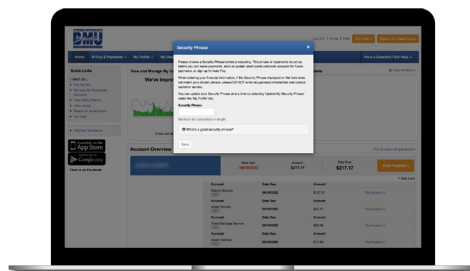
DMU

Home | Billing & Payments | My Profile | My

Have a Question? Get Help

Quick Links

How and Manage My

We've impro

Account Overview

Security Phrase

Please choose a Security Phrase before proceeding. This phrase is important to be sure before you can make payments, store or update credit cards and bank accounts for future payments, or sign up for Auto Pay.

When entering your financial information, if the Security Phrase displayed on the form does not match your chosen phrase, please DO NOT enter any personal information and contact customer service.

You can update your Security Phrase at any time by selecting "Update My Security Phrase" under the My Profile tab.

Security Phrase

What's a good security phrase?

Save

Download on the App Store

Get it on Google play

Find us on Facebook

Make Payment

$217.17

$217.17

Account

Due Date

Amount

Pay Account

Account

Due Date

Amount

Pay Account

Account

Due Date

Amount

Pay Account

Account

Due Date

Amount

Pay Account